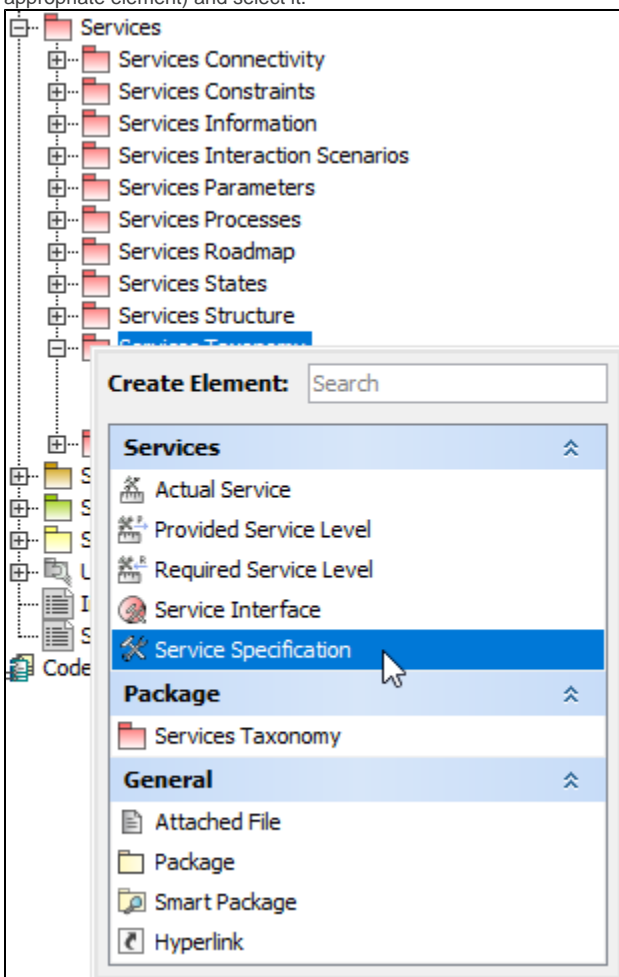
appropriate element) and select it.

Services
Services Connectivity
Services Constraints
Services Information
Services Interaction Scenarios
Services Parameters
Services Processes
Services Roadmap
Services States
Services Structure
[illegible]

S
S
S
L
I
S
Code

Create Element: Search

Services
Actual Service
Provided Service Level
Required Service Level
Service Interface
Service Specification

Package
Services Taxonomy

General
Attached File
Package
Smart Package
Hyperlink